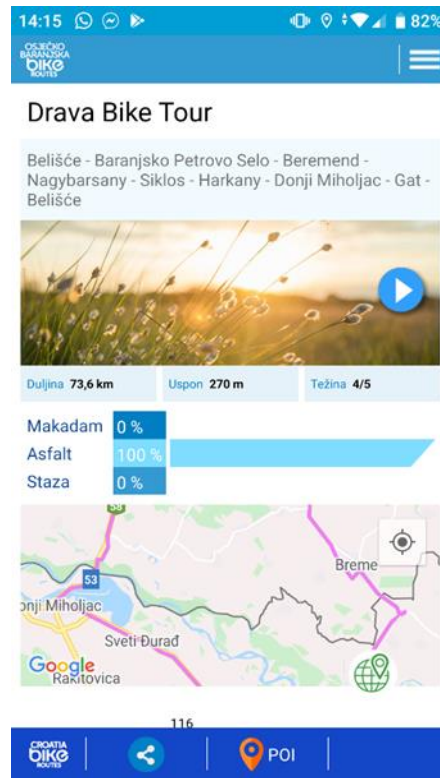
14:15 82%

OSJEČKO BARANJSKA bike ROUTES

Drava Bike Tour

Belišće - Baranjsko Petrovo Selo - Beremend - Nagybarsany - Siklos - Harkany - Donji Miholjac - Gat - Belišće

Duljina 73,6 km
Uspon 270 m
Težina 4/5

Makadam 0 %
Asfalt 100 %
Staza 0 %

53
53
Breme
onji Miholjac
Sveti Đurađ
Google
Rakitovica

116

CROATIA bike ROUTES
POI